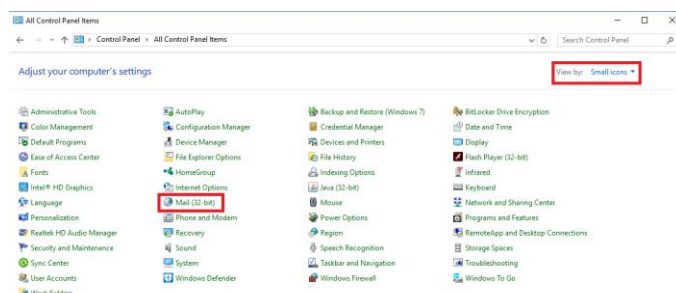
All Control Panel Items

Control Panel > All Control Panel Items

Search Control Panel

Adjust your computer's settings

View by: Small icons

Administrative Tools
Color Management
Default Programs
Ease of Access Center
Fonts
Intel® HD Graphics
Language
Personalization
Realtek HD Audio Manager
Security and Maintenance
Sync Center
User Accounts

AutoPlay
Configuration Manager
Device Manager
File Explorer Options
HomeGroup
Internet Options
Mail (32-bit)
Phone and Modem
Recovery
Sound
System
Windows Defender

Backup and Restore (Windows 7)
Credential Manager
Devices and Printers
File History
Indexing Options
Java (32-bit)
Mouse
Power Options
Region
Speech Recognition
Taskbar and Navigation
Windows Firewall

BitLocker Drive Encryption
Date and Time
Display
Flash Player (32-bit)
Infrared
Keyboard
Network and Sharing Center
Programs and Features
RemoteApp and Desktop Connections
Storage Spaces
Troubleshooting
Windows To Go